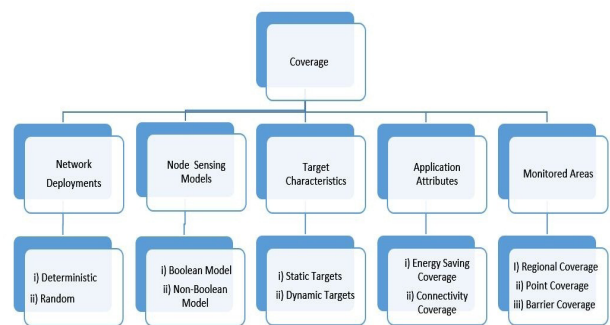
Coverage

Network Deployments

i) Deterministic
ii) Random

Node Sensing Models

i) Boolean Model
ii) Non-Boolean Model

Target Characteristics

i) Static Targets
ii) Dynamic Targets

Application Attributes

i) Energy Saving Coverage
ii) Connectivity Coverage

Monitored Areas

I) Regional Coverage
ii) Point Coverage
iii) Barrier Coverage